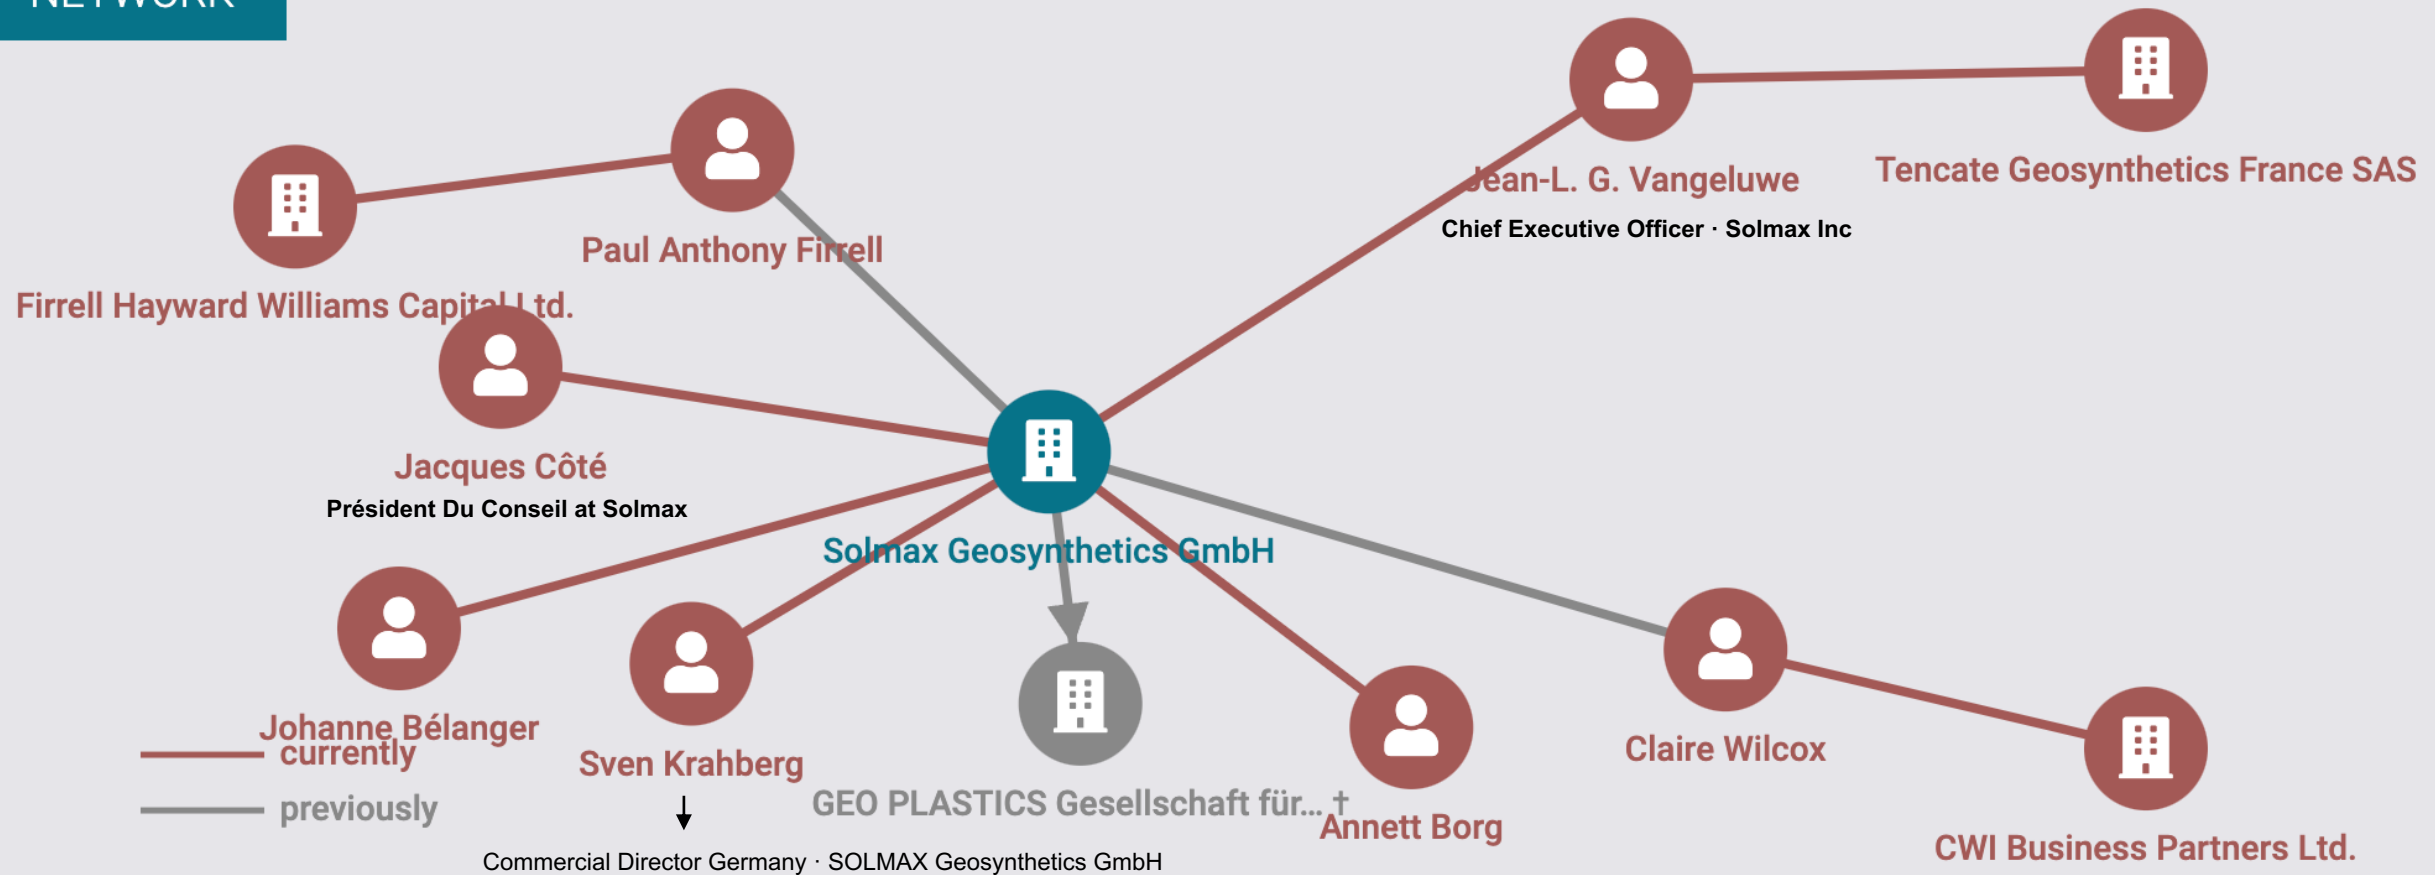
NETWORK

Paul Anthony Firrell

Firrell Hayward Williams Capital Ltd.

Jean-L. G. Vangeluwe

Chief Executive Officer · Solmax Inc

Tencate Geosynthetics France SAS

Jacques Côté

Président Du Conseil at Solmax

Solmax Geosynthetics GmbH

Johanne Bélanger

Sven Krahberg

GEO PLASTICS Gesellschaft für... †

Annett Borg

Claire Wilcox

CWI Business Partners Ltd.

currently

previously

Commercial Director Germany · SOLMAX Geosynthetics GmbH